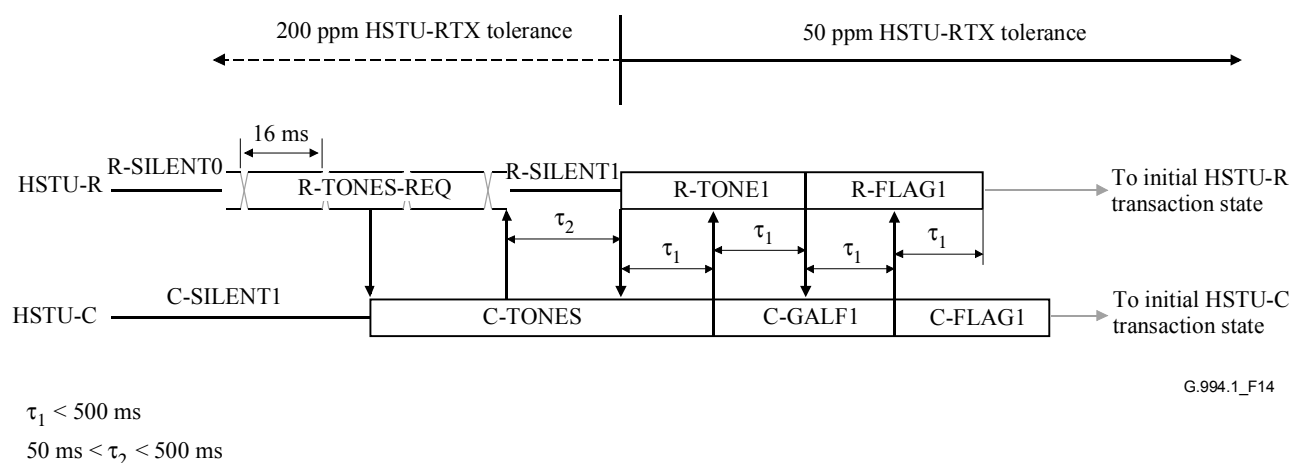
200 ppm HSTU-RTX tolerance

50 ppm HSTU-RTX tolerance

16 ms

HSTU-R

R-SILENT0

R-TONES-REQ

R-SILENT1

R-TONE1

R-FLAG1

To initial HSTU-R transaction state

$\tau_2$

$\tau_1$

$\tau_1$

$\tau_1$

$\tau_1$

HSTU-C

C-SILENT1

C-TONES

C-GALF1

C-FLAG1

To initial HSTU-C transaction state

G.994.1_F14

$\tau_1 < 500$ ms

$50$ ms $< \tau_2 < 500$ ms